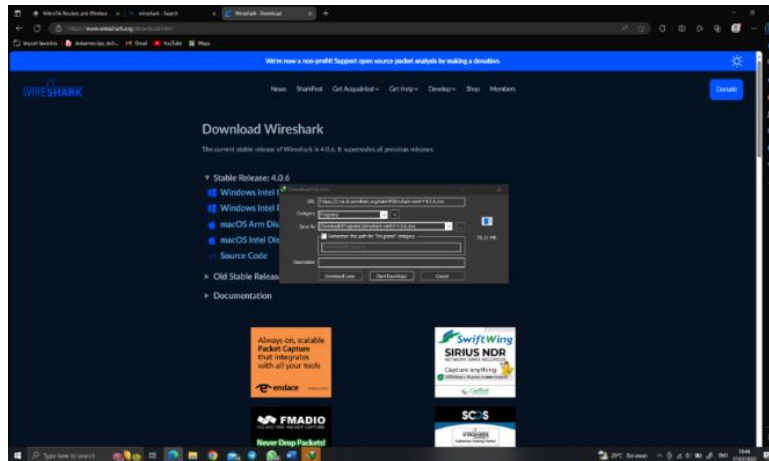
Wireshark · Download

https://www.wireshark.org/download.html

Import favorites · Gmail · YouTube · Maps

We're now a non-profit! Support open source packet analysis by making a donation.

WIRESHARK

News · SharkFest · Get Acquainted · Get Help · Develop · Shop · Members

Donate

Download Wireshark

The current stable release of Wireshark is 4.0.6. It supersedes all previous releases.

▾ Stable Release: 4.0.6

Windows Intel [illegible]

Windows Intel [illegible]

macOS Arm Dis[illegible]

macOS Intel Dis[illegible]

Source Code

▸ Old Stable Releas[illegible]

▸ Documentation

Download File Info

URL https://2.na.dl.wireshark.org/win64/Wireshark-win64-4.0.6.exe

Category Programs

Save As C:\Users\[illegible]\Programs\Wireshark-win64-4.0.6.exe

75.31 MB

Remember this path for "Programs" category

Description

Download Later · Start Download · Cancel

Always-on, scalable Packet Capture that integrates with all your tools

endace

SwiftWing SIRIUS NDR

Capture anything

FMADIO

Never Drop Packets!

SCOS

Type here to search

29°C Mostly cloudy